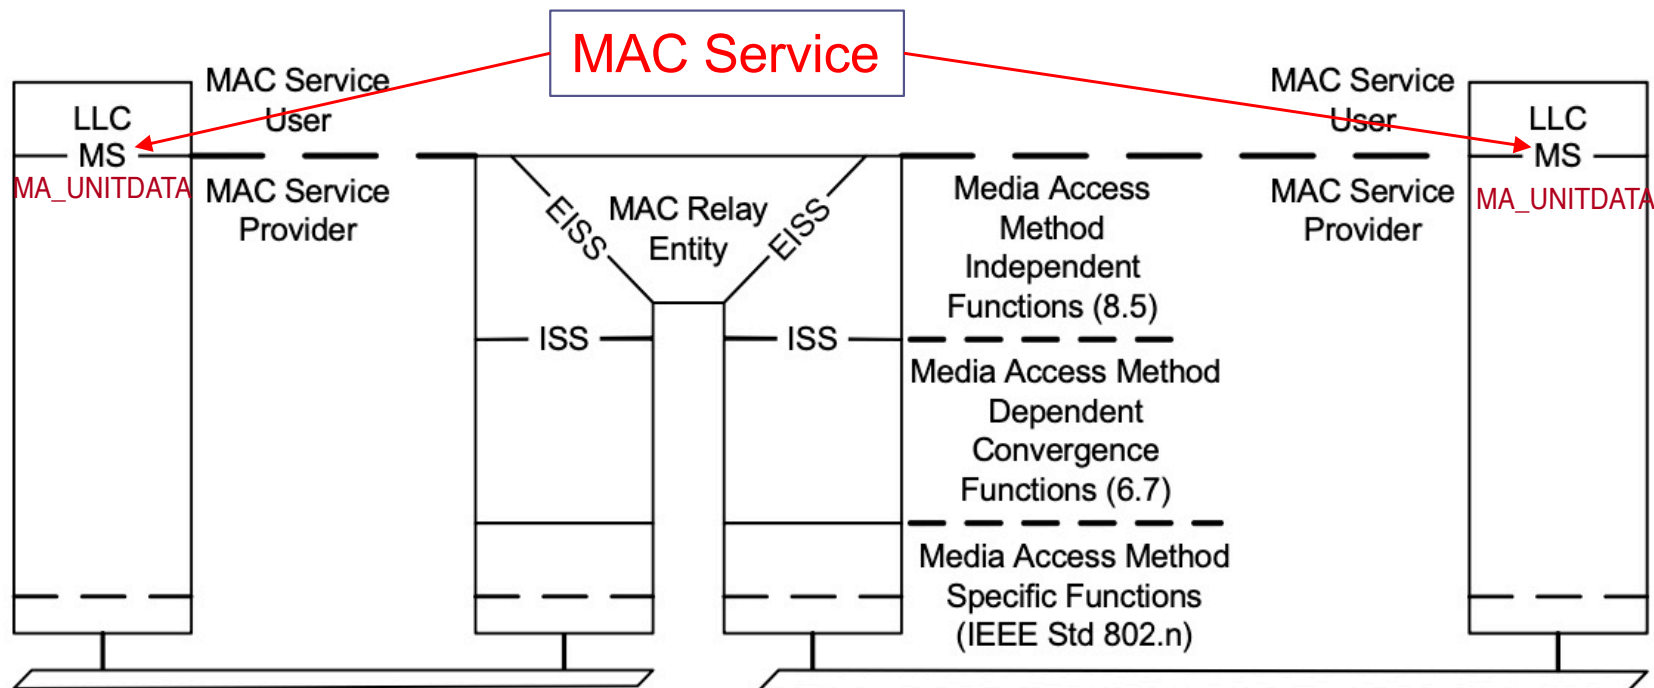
MAC Service

LLC
MS
MA_UNITDATA

MAC Service User

MAC Service Provider

EISS

MAC Relay Entity

EISS

ISS

ISS

Media Access Method Independent Functions (8.5)

Media Access Method Dependent Convergence Functions (6.7)

Media Access Method Specific Functions (IEEE Std 802.n)

MAC Service User

MAC Service Provider

LLC
MS
MA_UNITDATA